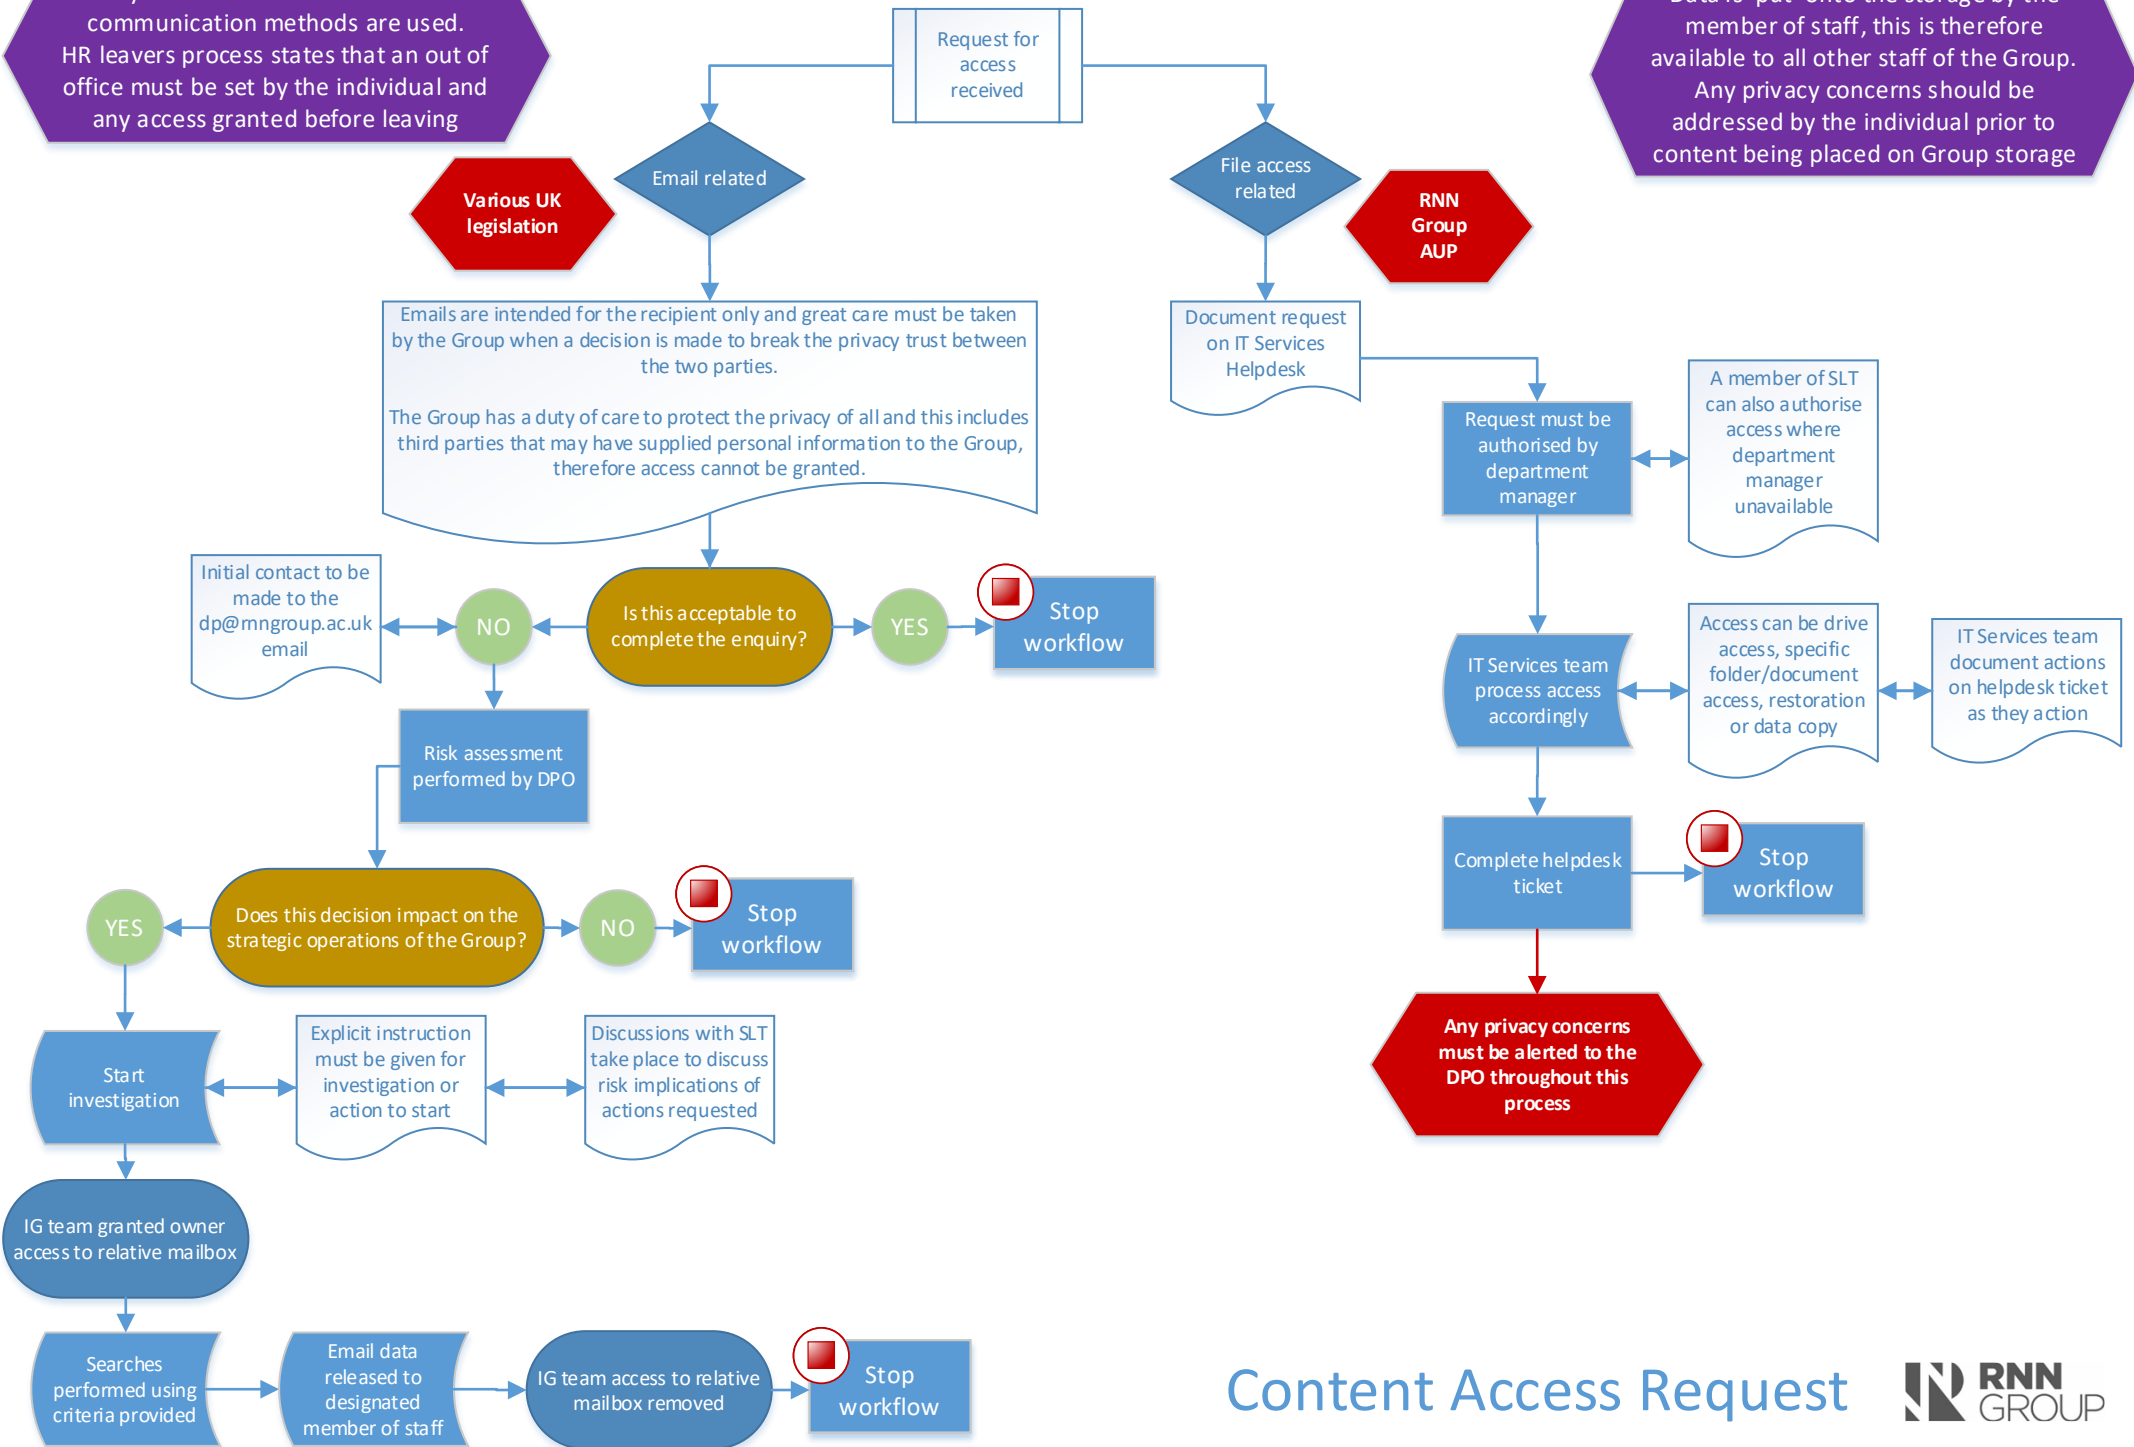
communication methods are used. HR leavers process states that an out of office must be set by the individual and any access granted before leaving

Request for access received

member of staff, this is therefore available to all other staff of the Group. Any privacy concerns should be addressed by the individual prior to content being placed on Group storage

Email related

Various UK legislation

File access related

RNN Group AUP

Emails are intended for the recipient only and great care must be taken by the Group when a decision is made to break the privacy trust between the two parties.

The Group has a duty of care to protect the privacy of all and this includes third parties that may have supplied personal information to the Group, therefore access cannot be granted.

Document request on IT Services Helpdesk

Request must be authorised by department manager

A member of SLT can also authorise access where department manager unavailable

Initial contact to be made to the dp@rnngroup.ac.uk email

NO

Is this acceptable to complete the enquiry?

YES

Stop workflow

IT Services team process access accordingly

Access can be drive access, specific folder/document access, restoration or data copy

IT Services team document actions on helpdesk ticket as they action

Risk assessment performed by DPO

Complete helpdesk ticket

Stop workflow

YES

Does this decision impact on the strategic operations of the Group?

NO

Stop workflow

Any privacy concerns must be alerted to the DPO throughout this process

Start investigation

Explicit instruction must be given for investigation or action to start

Discussions with SLT take place to discuss risk implications of actions requested

IG team granted owner access to relative mailbox

Searches performed using criteria provided

Email data released to designated member of staff

IG team access to relative mailbox removed

Stop workflow

Content Access Request

RNN GROUP